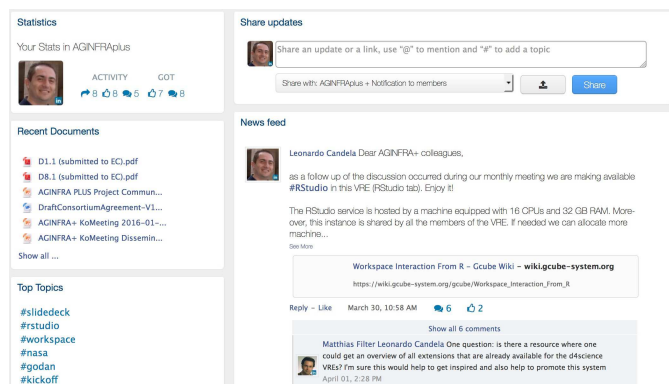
Statistics

Your Stats in AGINFRAplus

ACTIVITY GOT

8 8 6 7 8

Recent Documents

D1.1 (submitted to EC).pdf

D8.1 (submitted to EC).pdf

AGINFRA PLUS Project Commun...

DraftConsortiumAgreement-V1...

AGINFRA+ KoMeeting 2016-01-...

AGINFRA+ KoMeeting Dissemin...

Show all ...

Top Topics

#slidedeck
#rstudio
#workspace
#nasa
#godan
#kickoff

Share updates

Share an update or a link, use "@" to mention and "#" to add a topic

Share with: AGINFRAplus + Notification to members

Share

News feed

Leonardo Candela Dear AGINFRA+ colleagues,

as a follow up of the discussion occurred during our monthly meeting we are making available #RStudio in this VRE (RStudio tab). Enjoy it!

The RStudio service is hosted by a machine equipped with 16 CPUs and 32 GB RAM. Moreover, this instance is shared by all the members of the VRE. If needed we can allocate more machine...

See More

Workspace Interaction From R - Gcube Wiki - wiki.gcube-system.org

https://wiki.gcube-system.org/gcube/Workspace_Interaction_From_R

Reply - Like March 30, 10:58 AM 6 2

Show all 6 comments

Matthias Filter Leonardo Candela One question: is there a resource where one could get an overview of all extensions that are already available for the d4science VREs? I'm sure this would help to get inspired and also help to promote this system

April 01, 2:28 PM